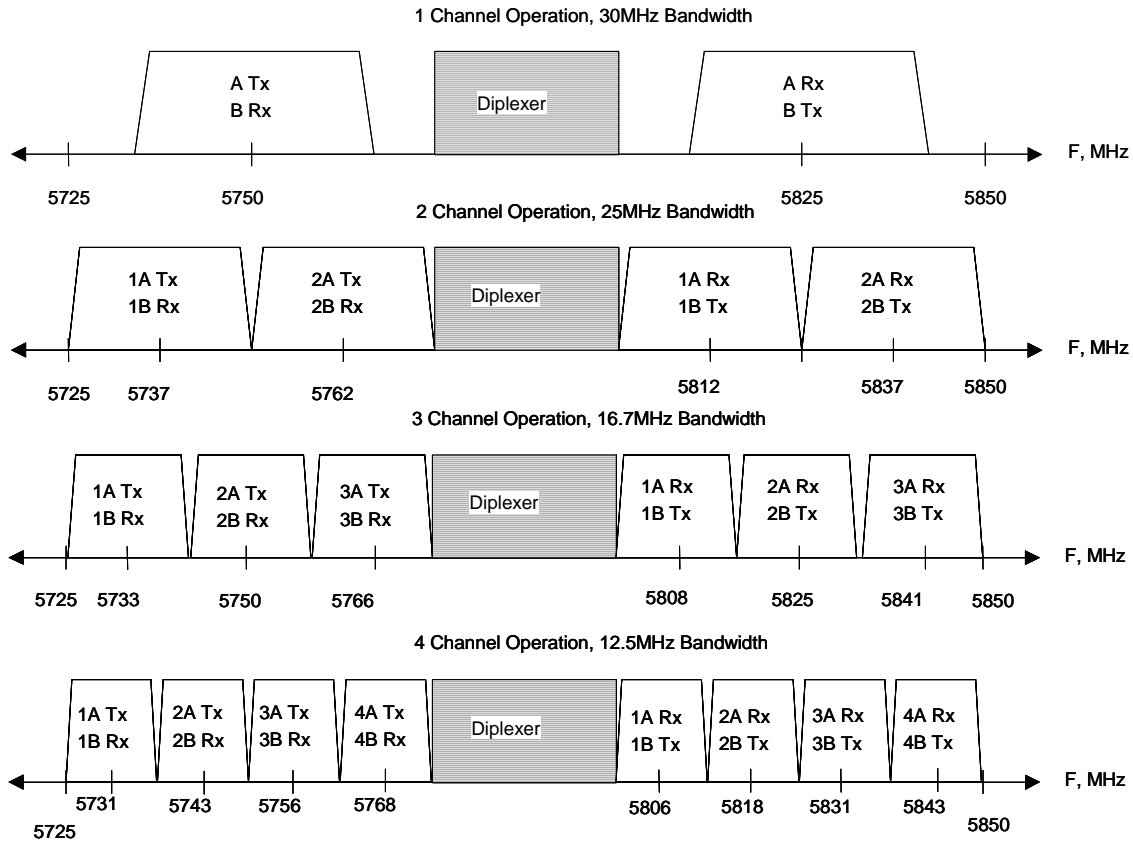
1 Channel Operation, 30MHz Bandwidth

A Tx
B Rx

Diplexer

A Rx
B Tx

F, MHz

5725 5750 5825 5850

2 Channel Operation, 25MHz Bandwidth

1A Tx
1B Rx

2A Tx
2B Rx

Diplexer

1A Rx
1B Tx

2A Rx
2B Tx

F, MHz

5725 5737 5762 5812 5837 5850

3 Channel Operation, 16.7MHz Bandwidth

1A Tx
1B Rx

2A Tx
2B Rx

3A Tx
3B Rx

Diplexer

1A Rx
1B Tx

2A Rx
2B Tx

3A Rx
3B Tx

F, MHz

5725 5733 5750 5766 5808 5825 5841 5850

4 Channel Operation, 12.5MHz Bandwidth

1A Tx
1B Rx

2A Tx
2B Rx

3A Tx
3B Rx

4A Tx
4B Rx

Diplexer

1A Rx
1B Tx

2A Rx
2B Tx

3A Rx
3B Tx

4A Rx
4B Tx

F, MHz

5731 5743 5756 5768 5806 5818 5831 5843
5725 5850